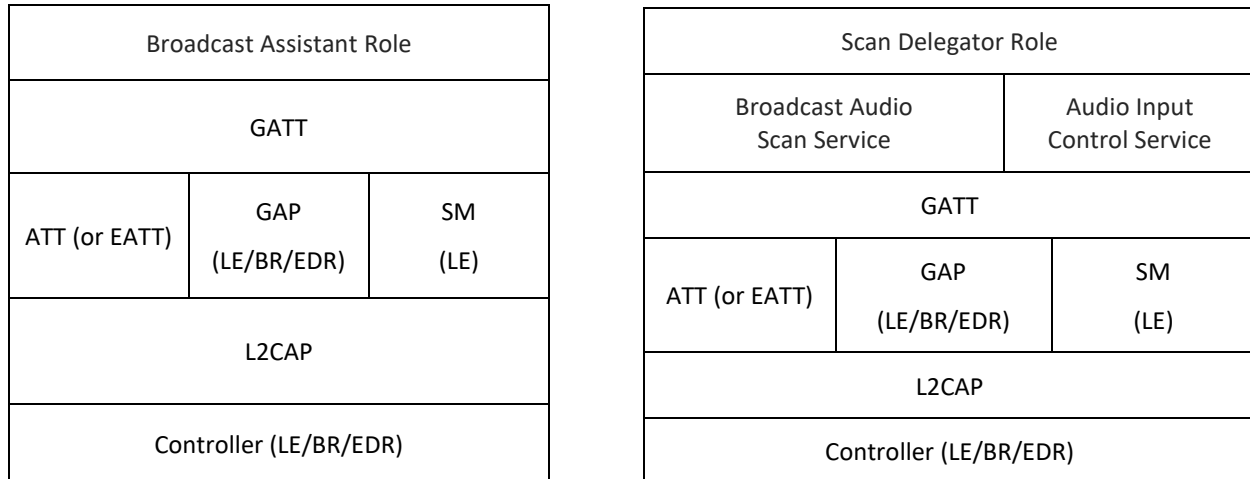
Broadcast Assistant Role

GATT

ATT (or EATT)

GAP (LE/BR/EDR)

SM (LE)

L2CAP

Controller (LE/BR/EDR)

Scan Delegator Role

Broadcast Audio Scan Service

Audio Input Control Service

GATT

ATT (or EATT)

GAP (LE/BR/EDR)

SM (LE)

L2CAP

Controller (LE/BR/EDR)